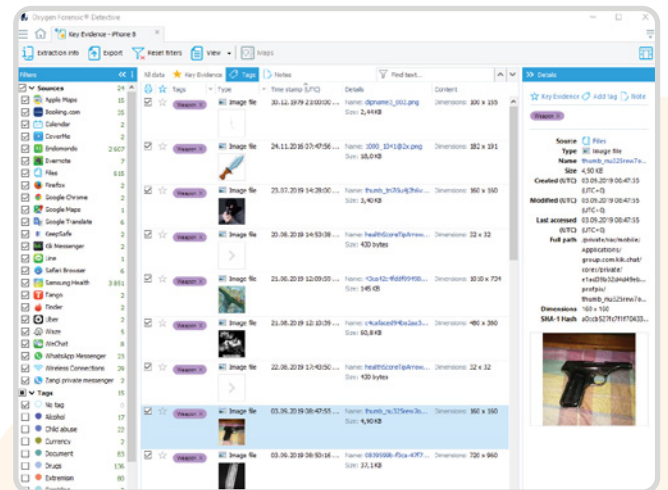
Oxygen Forensic® Detective

Key Evidence - iPhone 8

Extraction info | Export | Reset filters | View | Maps

Filters

Sources 24

Apple Maps 14
Booking.com 2
Calendar 2
CoverMe 2
Endomondo 2 607
Evernote 7
Files 615
Firefox 2
Google Chrome 2
Google Maps 2
Google Translate 6
KeepSafe 2
Kik Messenger 2
Line 2
Safari Browser 6
Samsung Health 3 851
Tango 2
Tinder 2
Uber 2
Waze 5
WeChat 8
WhatsApp Messenger 23
Wireless Connections 59
Zangi private messenger 2

Tags

No tag 17
Alcohol 15
Child abuse 2
Currency 2
Document 63
Drugs 136
Extremism 60

All data | Key Evidence | Tags | Notes | Find text...

Tags | Type | Time stamp (UTC) | Details | Content

Weapon | Image file | 30.12.1979 23:00:00 | Name: didname1_002.png Size: 2,44 KB | Dimensions: 100 x 105
Weapon | Image file | 24.11.2016 07:47:56 | Name: 1080_10x1@2x.png Size: 18,0 KB | Dimensions: 182 x 191
Weapon | Image file | 23.07.2019 14:28:00 | Name: thumb_fn76uHj3xh... Size: 5,40 KB | Dimensions: 160 x 160
Weapon | Image file | 20.06.2019 14:53:38 | Name: healthScoreTipArrow... Size: 430 bytes | Dimensions: 32 x 32
Weapon | Image file | 21.06.2019 12:09:00 | Name: f0ca42c4fdd9f... Size: 145 KB | Dimensions: 1010 x 724
Weapon | Image file | 21.06.2019 12:13:00 | Name: c4cafaced94be2ae3... Size: 60,8 KB | Dimensions: 480 x 360
Weapon | Image file | 22.06.2019 13:43:50 | Name: healthScoreTipArrow... Size: 430 bytes | Dimensions: 32 x 32
Weapon | Image file | 03.09.2019 08:47:55 | Name: thumb_ru325few3o... Size: 4,90 KB | Dimensions: 160 x 160
Weapon | Image file | 03.06.2019 05:47:58 | Name: 0839999b-f0ca-4f7... Size: 37,1 KB | Dimensions: 720 x 960

Details

Key Evidence | Add tag | Note

Weapon

Source: Files
Type: Image file
Name: thumb_ru325rew7w...
Size: 4,90 KB
Created (UTC): 03.09.2019 08:47:55 (UTC+0)
Modified (UTC): 03.09.2019 08:47:55 (UTC+0)
Last accessed (UTC): 03.09.2019 08:47:55 (UTC+0)
Full path: /private/var/mobile/Applications/group.com.kik.chat/cores/private/e1ed39b5bd4d49eb.../profpics/thumb_ru325rew7w...
Dimensions: 160 x 160
SHA-1 Hash: a0ccb5257e7f1f70433...